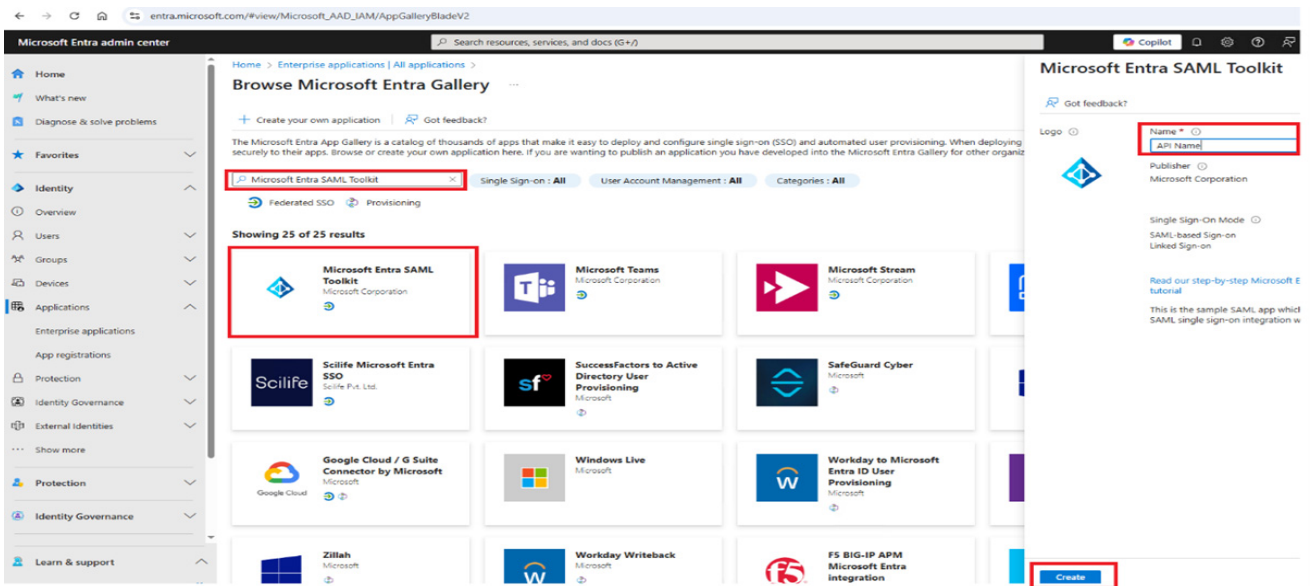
entra.microsoft.com/#view/Microsoft_AAD_IAM/AppGalleryBladeV2

Microsoft Entra admin center

Search resources, services, and docs (G+/)

Copilot

Home
What's new
Diagnose & solve problems
Favorites
Identity
Overview
Users
Groups
Devices
Applications
Enterprise applications
App registrations
Protection
Identity Governance
External Identities
Show more
Protection
Identity Governance
Learn & support

Home > Enterprise applications | All applications >

Browse Microsoft Entra Gallery ...

Create your own application | Got feedback?

The Microsoft Entra App Gallery is a catalog of thousands of apps that make it easy to deploy and configure single sign-on (SSO) and automated user provisioning. When deploying securely to their apps. Browse or create your own application here. If you are wanting to publish an application you have developed into the Microsoft Entra Gallery for other organiz

Microsoft Entra SAML Toolkit

Single Sign-on : All   User Account Management : All   Categories : All

Federated SSO   Provisioning

Showing 25 of 25 results

Microsoft Entra SAML Toolkit
Microsoft Corporation

Microsoft Teams
Microsoft Corporation

Microsoft Stream
Microsoft Corporation

Scilife Microsoft Entra SSO
Scilife Pvt. Ltd.

SuccessFactors to Active Directory User Provisioning
Microsoft

SafeGuard Cyber
Microsoft

Google Cloud / G Suite Connector by Microsoft
Microsoft

Windows Live
Microsoft

Workday to Microsoft Entra ID User Provisioning
Microsoft

Zillah
Microsoft

Workday Writeback
Microsoft

F5 BIG-IP APM Microsoft Entra integration

Microsoft Entra SAML Toolkit

Got feedback?

Logo

Name *
API Name

Publisher
Microsoft Corporation

Single Sign-On Mode
SAML-based Sign-on
Linked Sign-on

Read our step-by-step Microsoft E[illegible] tutorial

This is the sample SAML app which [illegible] SAML single sign-on integration w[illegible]

Create